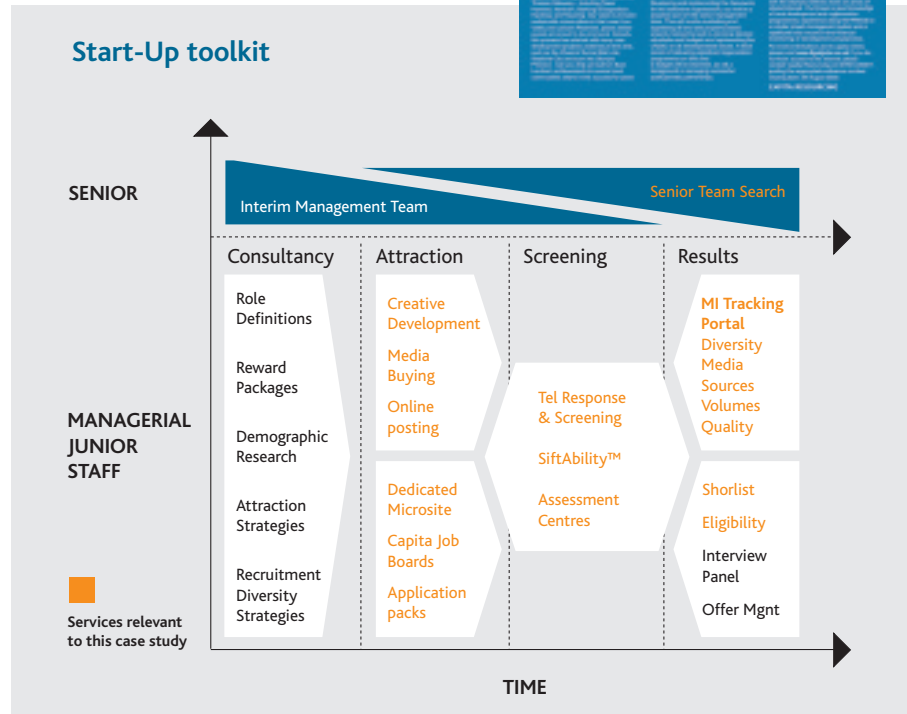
Start-Up toolkit

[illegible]

SENIOR

Interim Management Team

Senior Team Search

Consultancy

Attraction

Screening

Results

Role Definitions

Reward Packages

Demographic Research

Attraction Strategies

Recruitment Diversity Strategies

Creative Development

Media Buying

Online posting

Dedicated Microsite

Capita Job Boards

Application packs

Tel Response & Screening

SiftAbility™

Assessment Centres

MI Tracking Portal

Diversity

Media

Sources

Volumes

Quality

Shorlist

Eligibility

Interview Panel

Offer Mgnt

MANAGERIAL JUNIOR STAFF

Services relevant to this case study

TIME